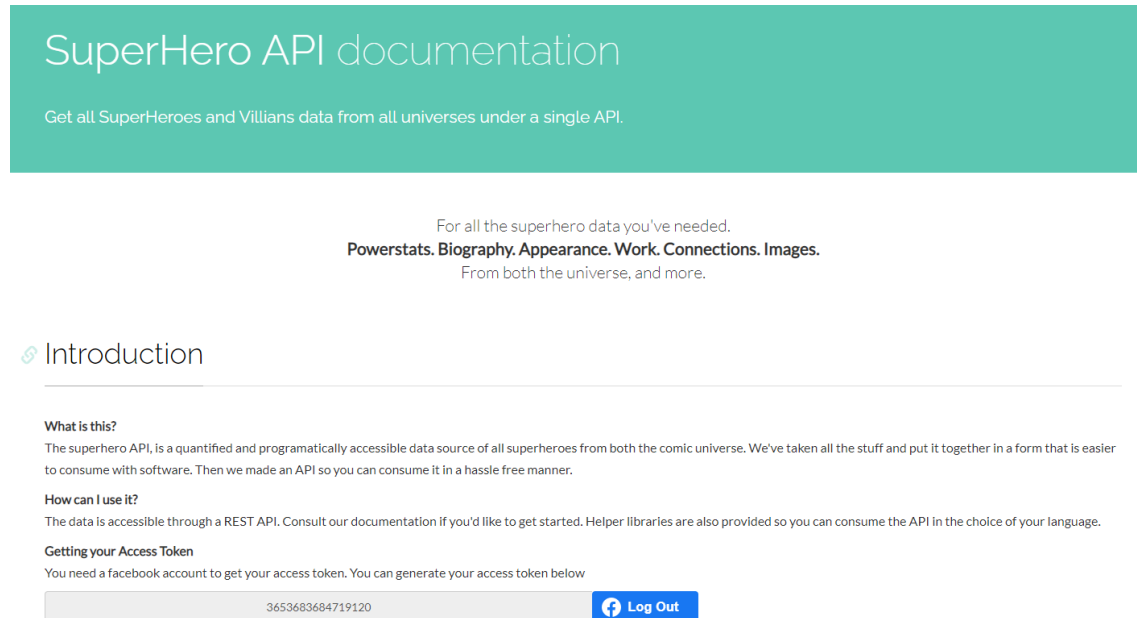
SuperHero API documentation

Get all SuperHeroes and Villians data from all universes under a single API.

For all the superhero data you've needed.
Powerstats. Biography. Appearance. Work. Connections. Images.
From both the universe, and more.

Introduction

What is this?
The superhero API, is a quantified and programatically accessible data source of all superheroes from both the comic universe. We've taken all the stuff and put it together in a form that is easier to consume with software. Then we made an API so you can consume it in a hassle free manner.

How can I use it?
The data is accessible through a REST API. Consult our documentation if you'd like to get started. Helper libraries are also provided so you can consume the API in the choice of your language.

Getting your Access Token
You need a facebook account to get your access token. You can generate your access token below

3653683684719120

Log Out